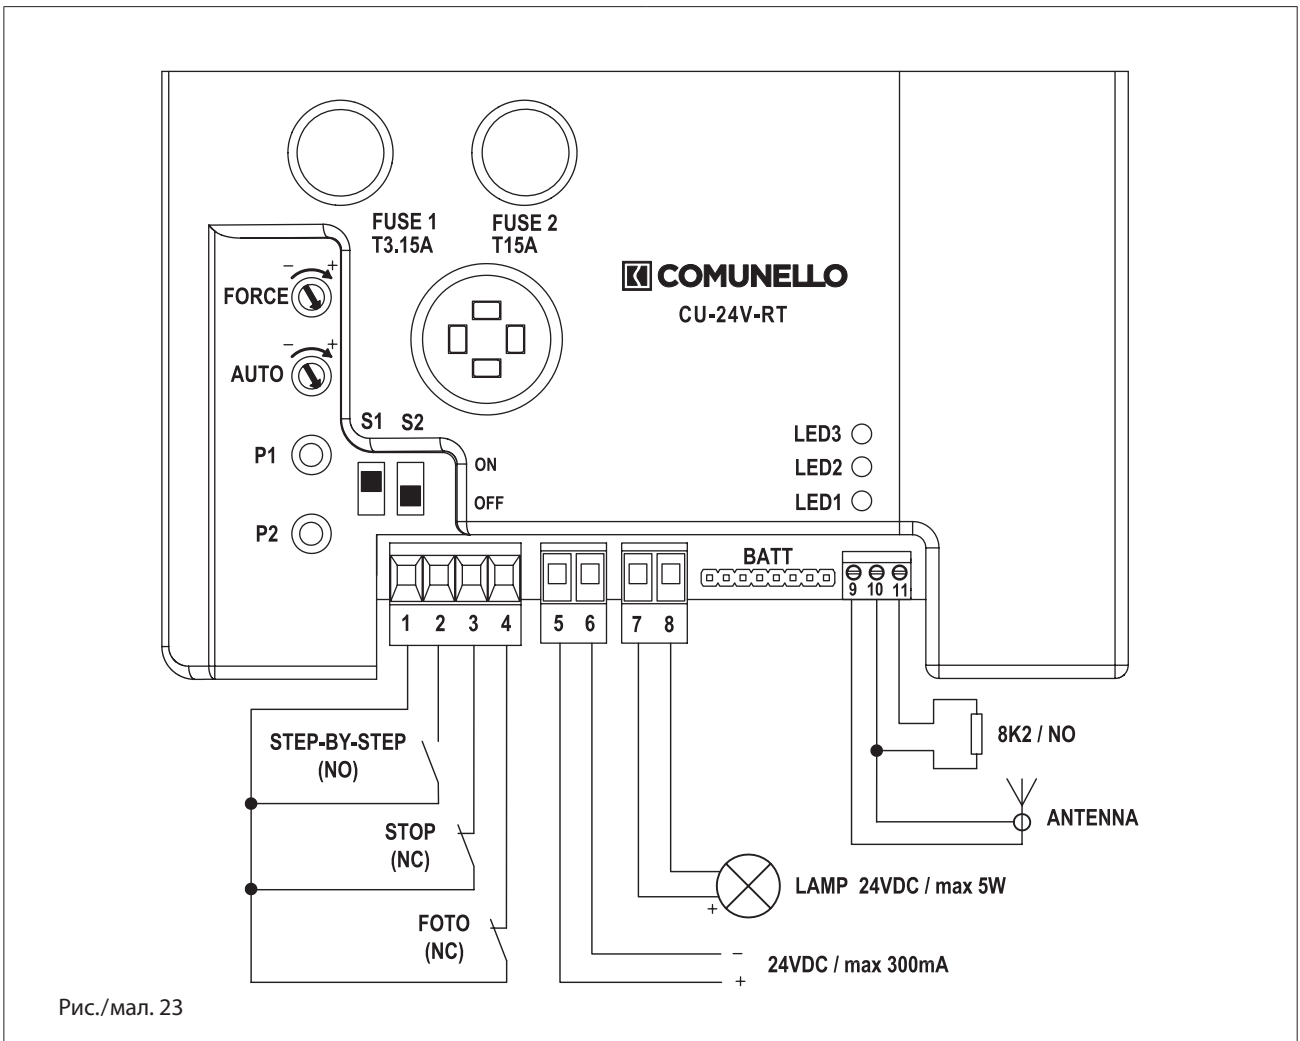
FUSE 1
T3.15A

FUSE 2
T15A

COMUNELLO
CU-24V-RT

FORCE – +
AUTO – +
S1 S2
ON
OFF
P1
P2

LED3
LED2
LED1

BATT

1 2 3 4
5 6
7 8
9 10 11

STEP-BY-STEP
(NO)

STOP
(NC)

FOTO
(NC)

8K2 / NO

ANTENNA

LAMP 24VDC / max 5W
+

–
24VDC / max 300mA
+

Рис./мал. 23